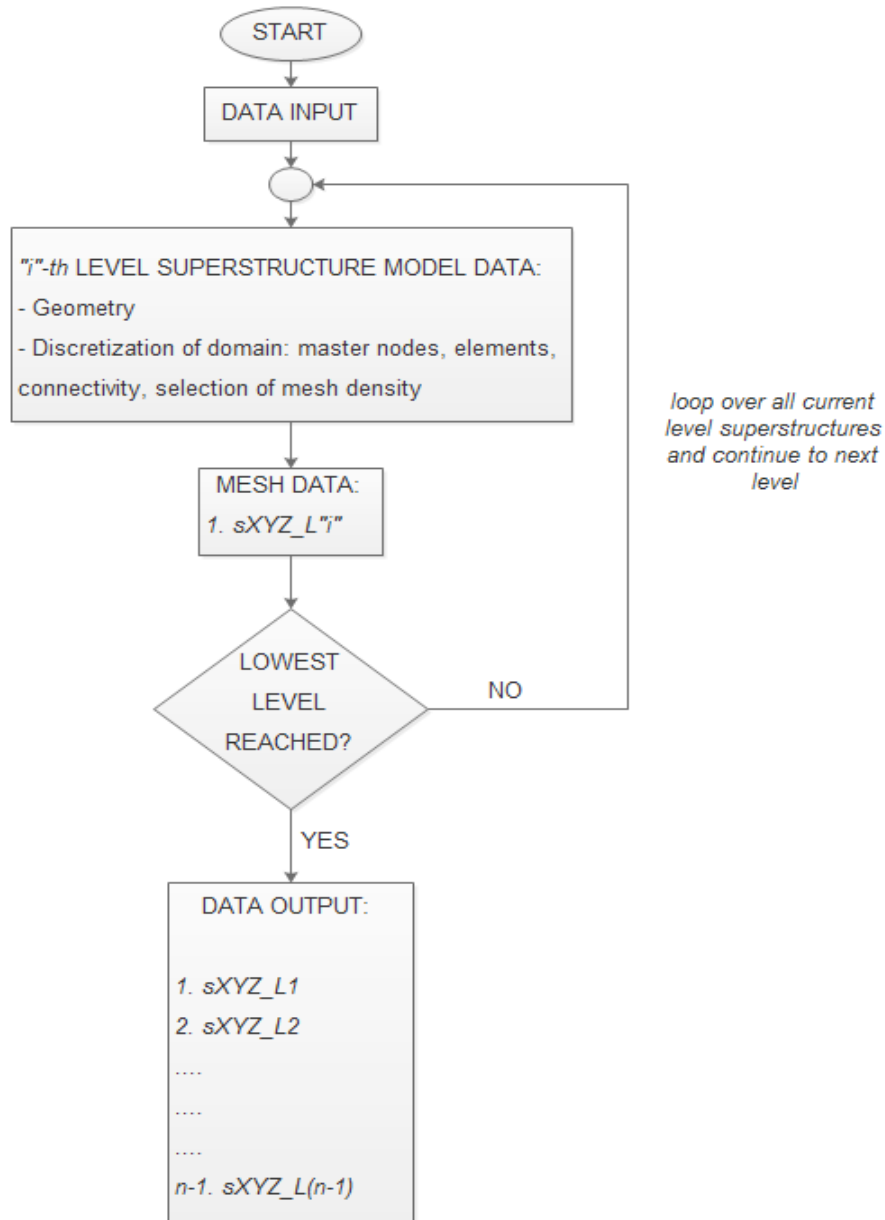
START

DATA INPUT

"i"-th LEVEL SUPERSTRUCTURE MODEL DATA:
- Geometry
- Discretization of domain: master nodes, elements, connectivity, selection of mesh density

loop over all current level superstructures and continue to next level

MESH DATA:
1. sXYZ_L"i"

LOWEST LEVEL REACHED?

NO

YES

DATA OUTPUT:

1. sXYZ_L1
2. sXYZ_L2
....
....
....
n-1. sXYZ_L(n-1)